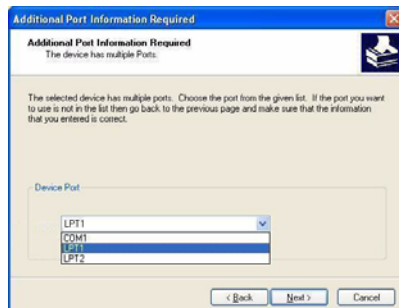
Additional Port Information Required

Additional Port Information Required
The device has multiple Ports.

The selected device has multiple ports. Choose the port from the given list. If the port you want to use is not in the list then go back to the previous page and make sure that the information that you entered is correct.

Device Port

LPT1
COM1
LPT1
LPT2

< Back
Next >
Cancel